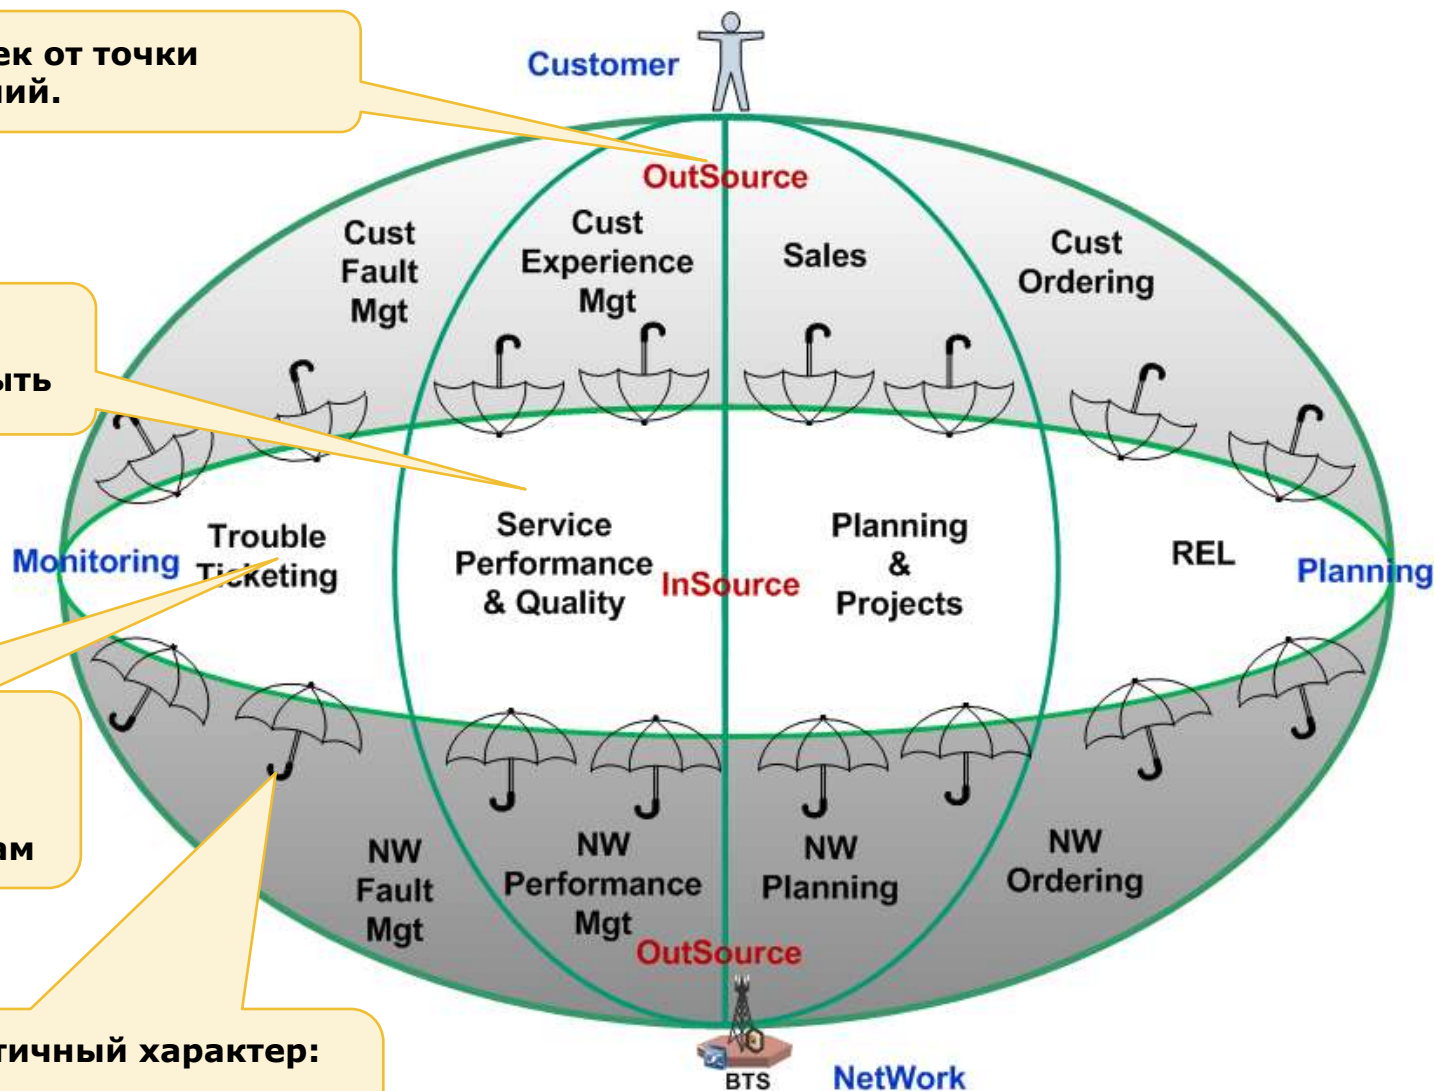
ек от точки
ий.

ыть

ам

тичный характер:

Customer

OutSource

Cust Fault Mgt

Cust Experience Mgt

Sales

Cust Ordering

Monitoring

Trouble Ticketing

Service Performance & Quality

InSource

Planning & Projects

REL

Planning

NW Fault Mgt

NW Performance Mgt

NW Planning

NW Ordering

OutSource

BTS

NetWork